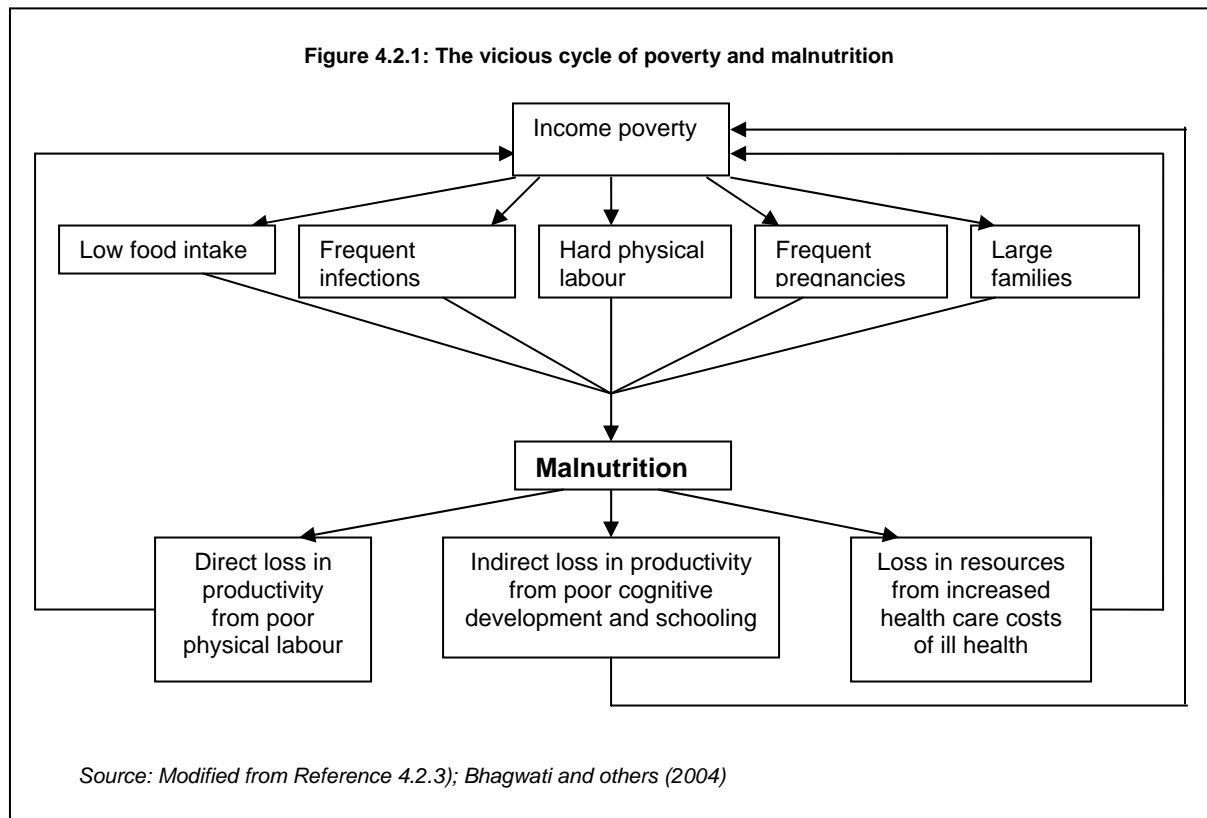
Figure 4.2.1: The vicious cycle of poverty and malnutrition

Income poverty

Low food intake

Frequent infections

Hard physical labour

Frequent pregnancies

Large families

Malnutrition

Direct loss in productivity from poor physical labour

Indirect loss in productivity from poor cognitive development and schooling

Loss in resources from increased health care costs of ill health

Source: Modified from Reference 4.2.3); Bhagwati and others (2004)